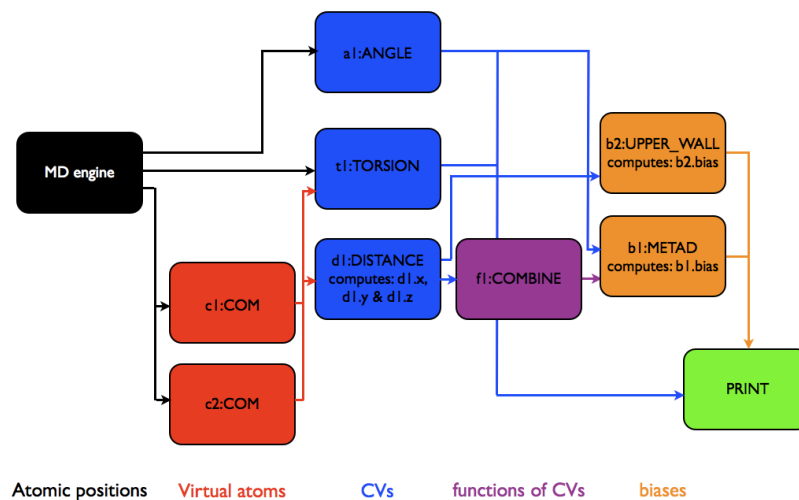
a1:ANGLE

MD engine

t1:TORSION

b2:UPPER_WALL
computes: b2.bias

b1:METAD
computes: b1.bias

d1:DISTANCE
computes: d1.x, d1.y & d1.z

f1:COMBINE

c1:COM

c2:COM

PRINT

Atomic positions Virtual atoms CVs functions of CVs biases